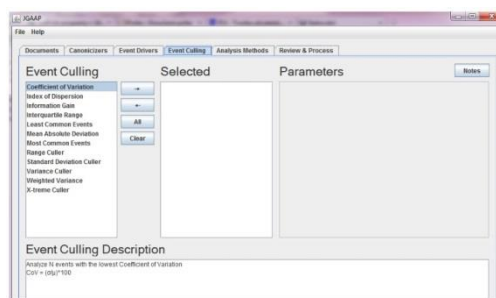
JGAAP

File Help

Documents | Canonicizers | Event Drivers | Event Culling | Analysis Methods | Review & Process

Event Culling

Coefficient of Variation
Index of Dispersion
Information Gain
Interquartile Range
Least Common Events
Mean Absolute Deviation
Most Common Events
Range Culler
Standard Deviation Culler
Variance Culler
Weighted Variance
X-treme Culler

→
←
All
Clear

Selected

Parameters

Notes

Event Culling Description

Analyze N events with the lowest Coefficient of Variation
CoV = (σ/μ)*100